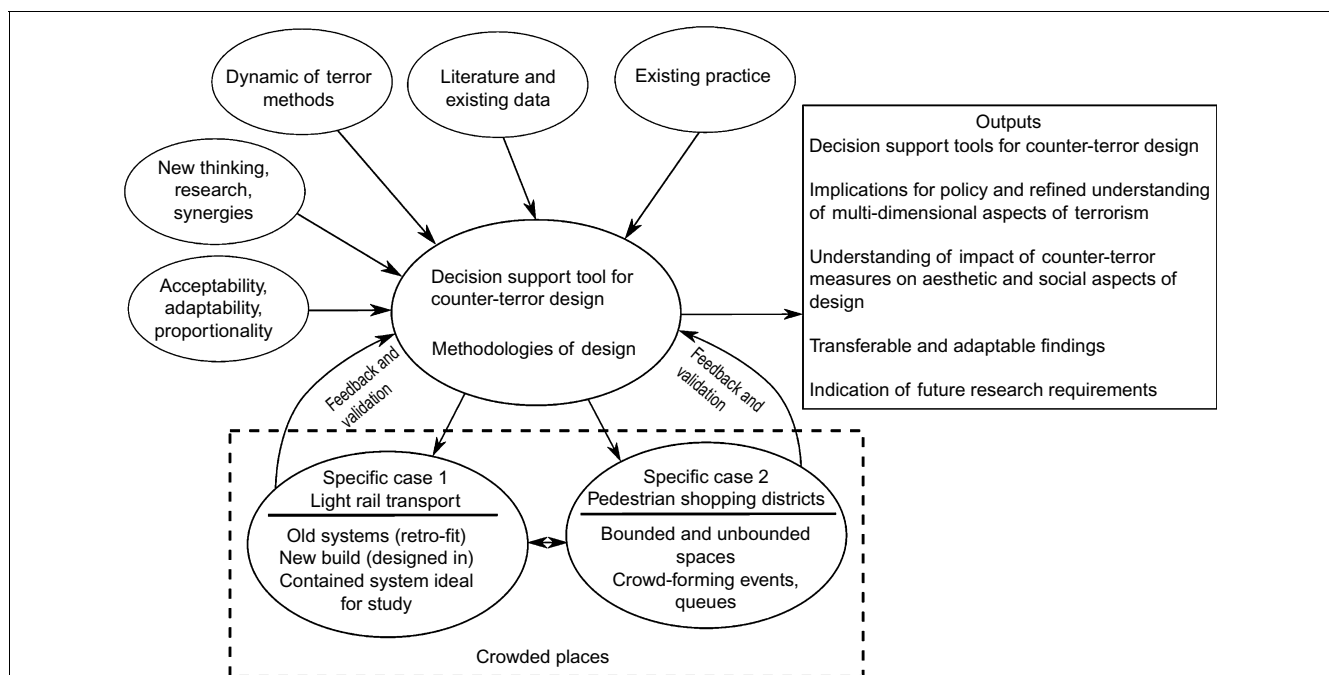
Dynamic of terror methods

Literature and existing data

Existing practice

New thinking, research, synergies

Acceptability, adaptability, proportionality

Decision support tool for counter-terror design

Methodologies of design

Outputs
Decision support tools for counter-terror design

Implications for policy and refined understanding of multi-dimensional aspects of terrorism

Understanding of impact of counter-terror measures on aesthetic and social aspects of design

Transferable and adaptable findings

Indication of future research requirements

Feedback and validation

Feedback and validation

Specific case 1
Light rail transport

Old systems (retro-fit)
New build (designed in)
Contained system ideal for study

Specific case 2
Pedestrian shopping districts

Bounded and unbounded spaces
Crowd-forming events, queues

Crowded places